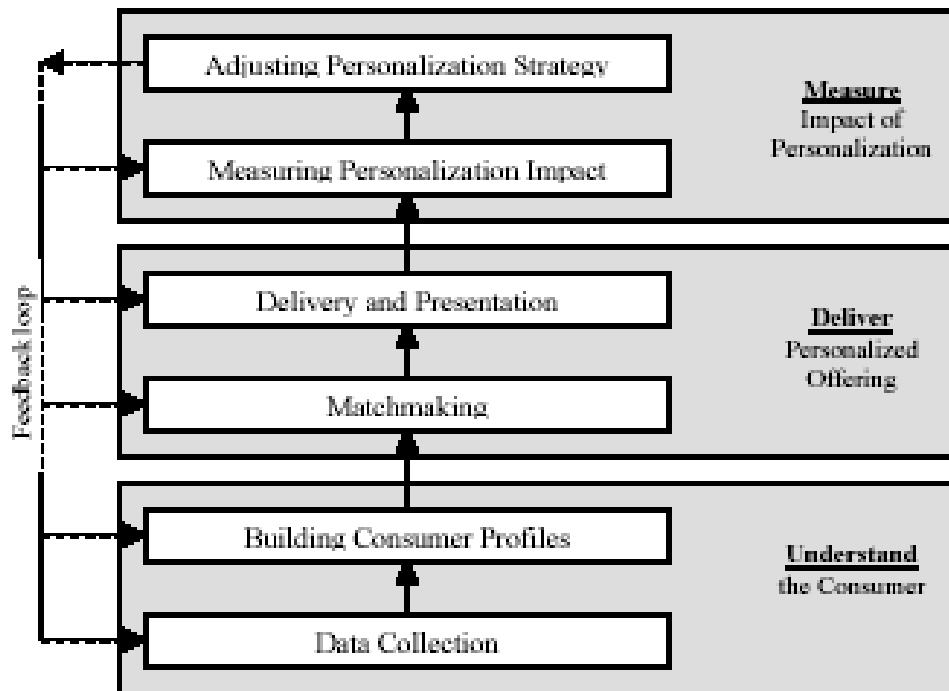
Adjusting Personalization Strategy

Measuring Personalization Impact

**Measure**
Impact of Personalization

Delivery and Presentation

Matchmaking

**Deliver**
Personalized Offering

Building Consumer Profiles

Data Collection

**Understand**
the Consumer

Feedback loop